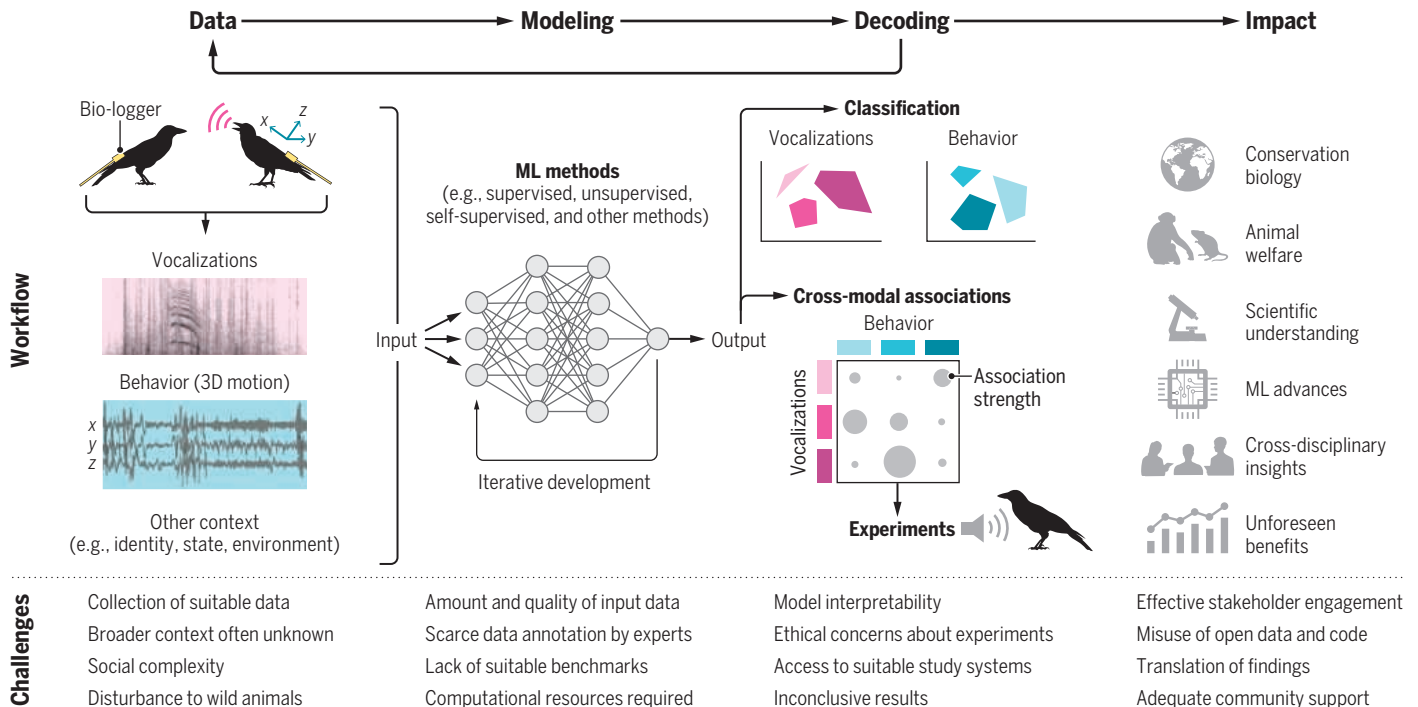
Data → Modeling → Decoding → Impact

Workflow

Bio-logger

x y z

Vocalizations

Behavior (3D motion)

x
y
z

Other context
(e.g., identity, state, environment)

ML methods
(e.g., supervised, unsupervised, self-supervised, and other methods)

Input

Output

Iterative development

Classification

Vocalizations

Behavior

Cross-modal associations

Behavior

Vocalizations

Association strength

Experiments

Conservation biology

Animal welfare

Scientific understanding

ML advances

Cross-disciplinary insights

Unforeseen benefits

Challenges

Collection of suitable data
Broader context often unknown
Social complexity
Disturbance to wild animals

Amount and quality of input data
Scarce data annotation by experts
Lack of suitable benchmarks
Computational resources required

Model interpretability
Ethical concerns about experiments
Access to suitable study systems
Inconclusive results

Effective stakeholder engagement
Misuse of open data and code
Translation of findings
Adequate community support